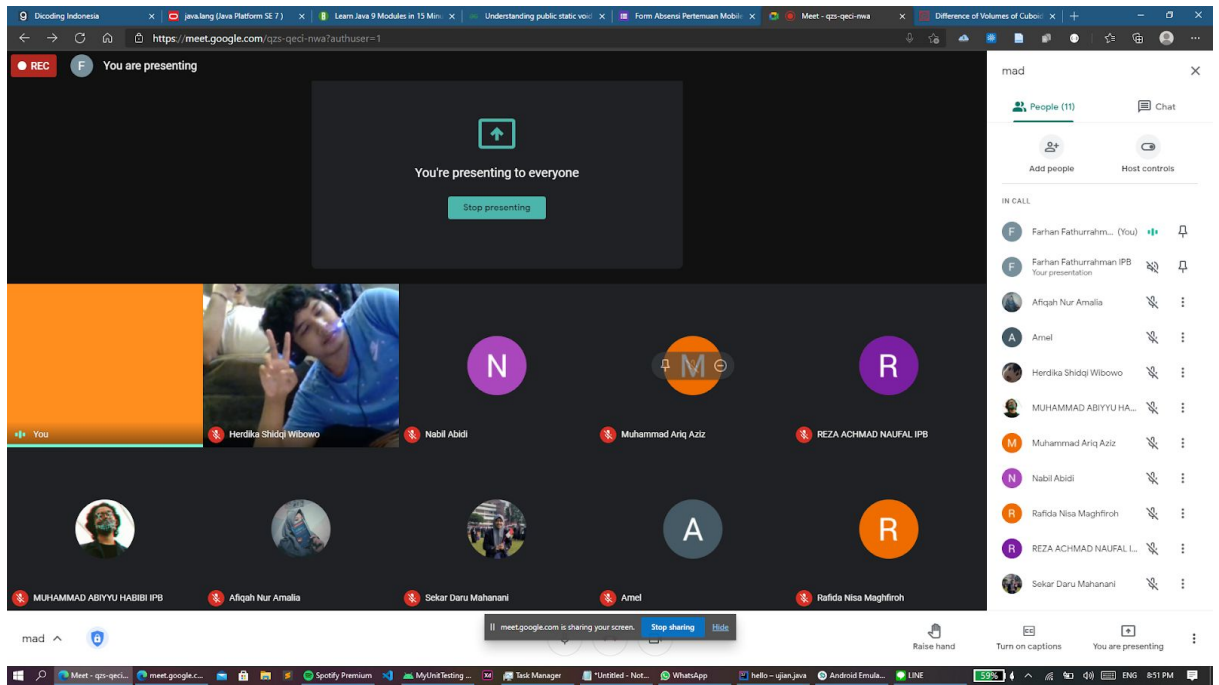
Dicoding Indonesia | java.lang (Java Platform SE 7) | Learn Java 9 Modules in 15 Minu | Understanding public static void | Form Absensi Pertemuan Mobile | Meet - qzs-qeci-nwa | Difference of Volumes of Cuboid

https://meet.google.com/qzs-qeci-nwa?authuser=1

REC

F You are presenting

You're presenting to everyone

Stop presenting

You

Herdika Shidqi Wibowo

N
Nabil Abidi

M
Muhammad Ariq Aziz

R
REZA ACHMAD NAUFAL IPB

MUHAMMAD ABIYYU HABIBI IPB

Afiqah Nur Amalia

Sekar Daru Mahanani

A
Amel

R
Rafida Nisa Maghfiroh

mad

People (11)

Chat

Add people

Host controls

IN CALL

Farhan Fathurrahm... (You)

Farhan Fathurrahman IPB
Your presentation

Afiqah Nur Amalia

Amel

Herdika Shidqi Wibowo

MUHAMMAD ABIYYU HA...

Muhammad Ariq Aziz

Nabil Abidi

Rafida Nisa Maghfiroh

REZA ACHMAD NAUFAL I...

Sekar Daru Mahanani

mad

meet.google.com is sharing your screen. Stop sharing Hide

Raise hand

Turn on captions

You are presenting

Meet - qzs-qeci... | meet.google.c... | Spotify Premium | MyUnitTesting ... | Task Manager | *Untitled - Not... | WhatsApp | hello – ujian.java | Android Emula... | LINE

59% ENG 8:51 PM